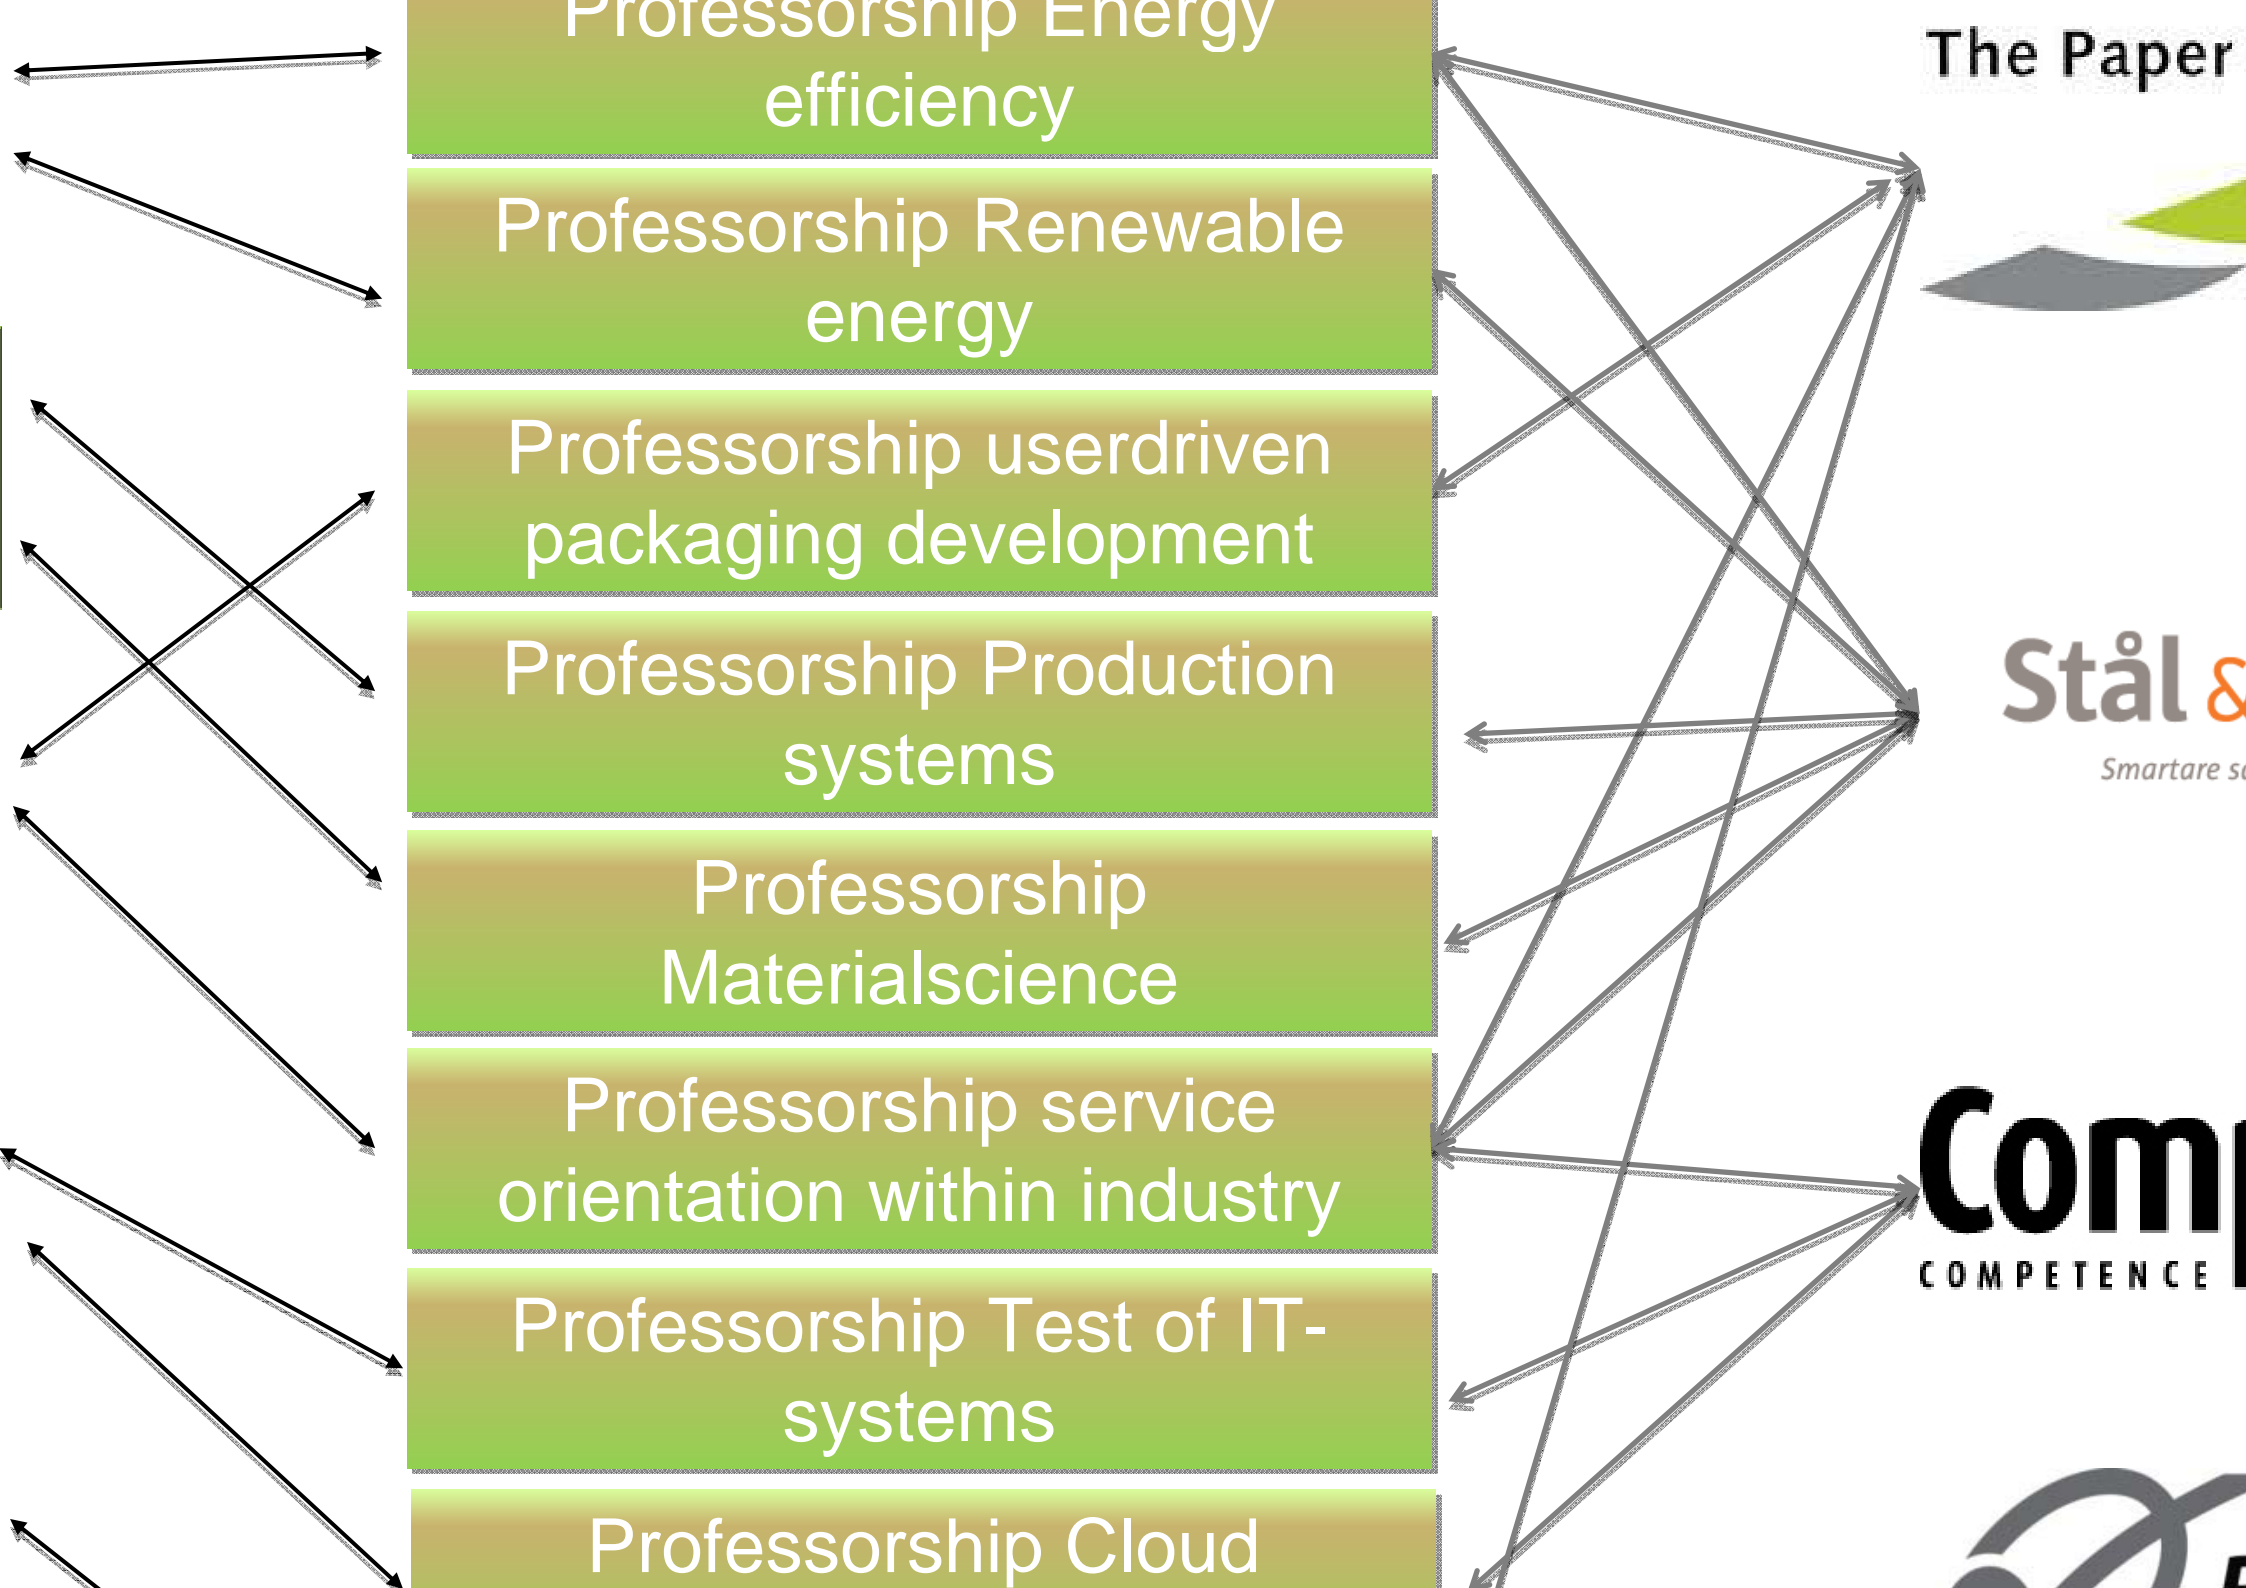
Professorship Energy efficiency

Professorship Renewable energy

Professorship userdriven packaging development

Professorship Production systems

Professorship Materialscience

Professorship service orientation within industry

Professorship Test of IT-systems

Professorship Cloud

The Paper

Stål &

Smartare s

Com

COMPETENCE